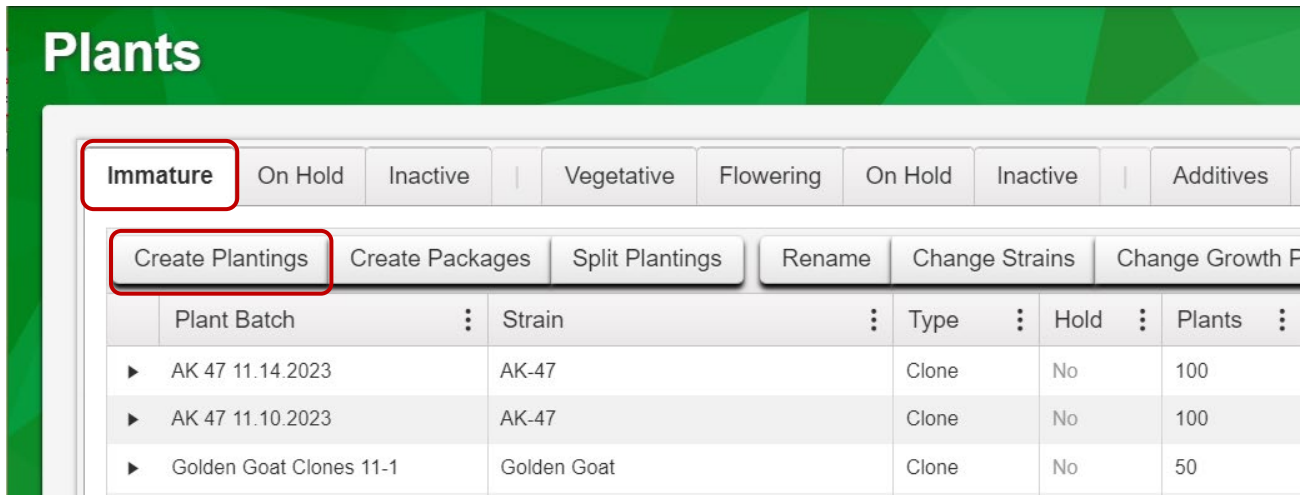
Plants

Immature | On Hold | Inactive | | Vegetative | Flowering | On Hold | Inactive | | Additives

Create Plantings | Create Packages | Split Plantings | Rename | Change Strains | Change Growth P

| | Plant Batch | Strain | Type | Hold | Plants |
|---|---|---|---|---|---|
| ▸ | AK 47 11.14.2023 | AK-47 | Clone | No | 100 |
| ▸ | AK 47 11.10.2023 | AK-47 | Clone | No | 100 |
| ▸ | Golden Goat Clones 11-1 | Golden Goat | Clone | No | 50 |